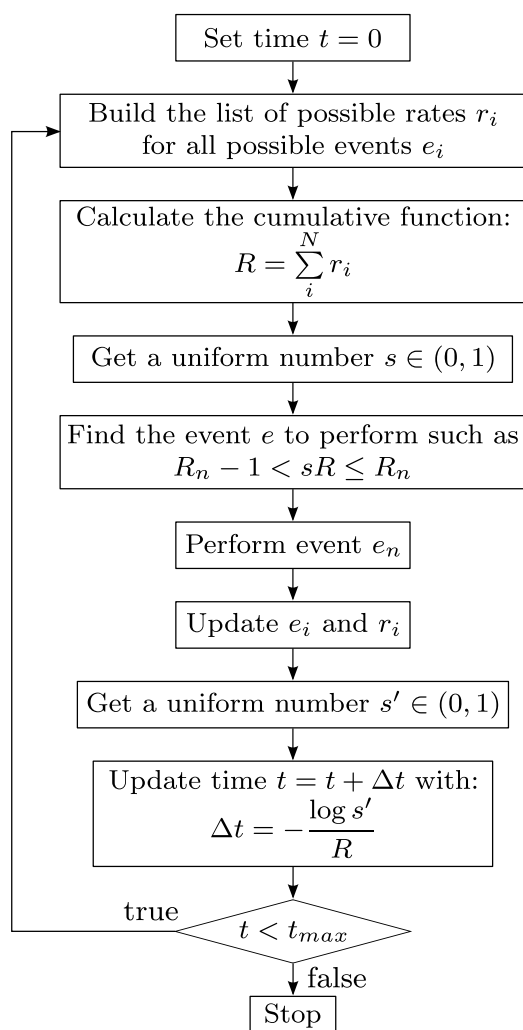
Set time $t = 0$

Build the list of possible rates $r_i$ for all possible events $e_i$

Calculate the cumulative function:
$R = \sum_{i}^{N} r_i$

Get a uniform number $s \in (0, 1)$

Find the event $e$ to perform such as $R_n - 1 < sR \leq R_n$

Perform event $e_n$

Update $e_i$ and $r_i$

Get a uniform number $s' \in (0, 1)$

Update time $t = t + \Delta t$ with:
$\Delta t = -\frac{\log s'}{R}$

true

$t < t_{max}$

false

Stop